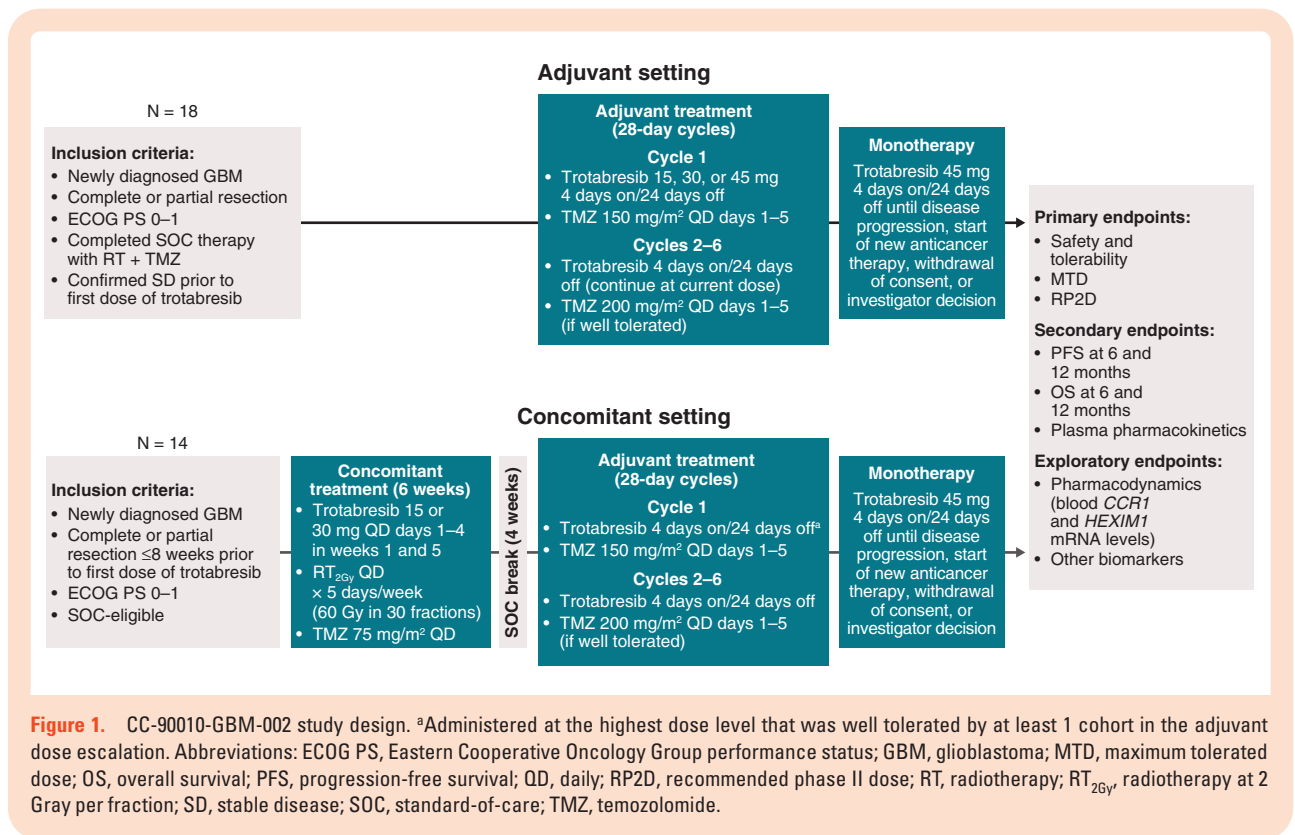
Adjuvant setting

N = 18

Inclusion criteria:
• Newly diagnosed GBM
• Complete or partial resection
• ECOG PS 0–1
• Completed SOC therapy with RT + TMZ
• Confirmed SD prior to first dose of trotabresib

Adjuvant treatment (28-day cycles)
Cycle 1
• Trotabresib 15, 30, or 45 mg 4 days on/24 days off
• TMZ 150 mg/m$^2$ QD days 1–5
Cycles 2–6
• Trotabresib 4 days on/24 days off (continue at current dose)
• TMZ 200 mg/m$^2$ QD days 1–5 (if well tolerated)

Monotherapy
Trotabresib 45 mg 4 days on/24 days off until disease progression, start of new anticancer therapy, withdrawal of consent, or investigator decision

Primary endpoints:
• Safety and tolerability
• MTD
• RP2D
Secondary endpoints:
• PFS at 6 and 12 months
• OS at 6 and 12 months
• Plasma pharmacokinetics
Exploratory endpoints:
• Pharmacodynamics (blood CCR1 and HEXIM1 mRNA levels)
• Other biomarkers

Concomitant setting

N = 14

Inclusion criteria:
• Newly diagnosed GBM
• Complete or partial resection ≤8 weeks prior to first dose of trotabresib
• ECOG PS 0–1
• SOC-eligible

Concomitant treatment (6 weeks)
• Trotabresib 15 or 30 mg QD days 1–4 in weeks 1 and 5
• RT$_{2Gy}$ QD × 5 days/week (60 Gy in 30 fractions)
• TMZ 75 mg/m$^2$ QD

SOC break (4 weeks)

Adjuvant treatment (28-day cycles)
Cycle 1
• Trotabresib 4 days on/24 days off$^a$
• TMZ 150 mg/m$^2$ QD days 1–5
Cycles 2–6
• Trotabresib 4 days on/24 days off
• TMZ 200 mg/m$^2$ QD days 1–5 (if well tolerated)

Monotherapy
Trotabresib 45 mg 4 days on/24 days off until disease progression, start of new anticancer therapy, withdrawal of consent, or investigator decision

Figure 1. CC-90010-GBM-002 study design. $^a$Administered at the highest dose level that was well tolerated by at least 1 cohort in the adjuvant dose escalation. Abbreviations: ECOG PS, Eastern Cooperative Oncology Group performance status; GBM, glioblastoma; MTD, maximum tolerated dose; OS, overall survival; PFS, progression-free survival; QD, daily; RP2D, recommended phase II dose; RT, radiotherapy; RT$_{2Gy}$, radiotherapy at 2 Gray per fraction; SD, stable disease; SOC, standard-of-care; TMZ, temozolomide.